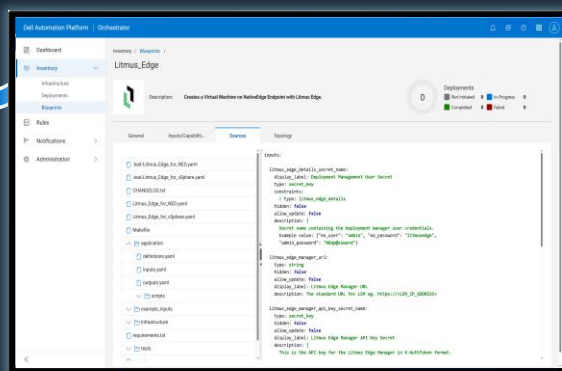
Dell Automation Platform | Orchestrator

Dashboard
Inventory
Infrastructure
Deployments
Blueprints
Rules
Notifications
Administration

Inventory / Blueprints /

Litmus_Edge

Description Creates a Virtual Machine on NativeEdge Endpoint with Litmus Edge.

0

Deployments
Not Initiated 0 In Progress 0
Completed 0 Failed 0

General Inputs/Capabiliti... Sources Topology

test-Litmus_Edge_En_NED.yaml
test-Litmus_Edge_for_vSphere.yaml
CHANGELOG.txt
Litmus_Edge_for_NED.yaml
Litmus_Edge_for_vSphere.yaml
Makefile
application
definitions.yaml
inputs.yaml
outputs.yaml
scripts
example_inputs
infrastructure
requirements.txt
tests

inputs:

litmus_edge_details_secret_name:
display_label: Deployment Management User Secret
type: secret_key
constraints:
- type: litmus_edge_details
hidden: false
allow_update: false
description: |
Secret name containing the deployment manager user credentials.
Example value: {"mo_user": "admin", "mo_password": "litmusedge",
"admin_password": "NEdge@users"}

litmus_edge_manager_url:
type: string
hidden: false
allow_update: false
display_label: Litmus Edge Manager URL
description: The standard URL for LEM eg. https://<LEM_IP_ADDRESS>

litmus_edge_manager_api_key_secret_name:
type: secret_key
hidden: false
allow_update: false
display_label: Litmus Edge Manager API Key Secret
description: |
This is the API key for the Litmus Edge Manager in X-AuthToken format.